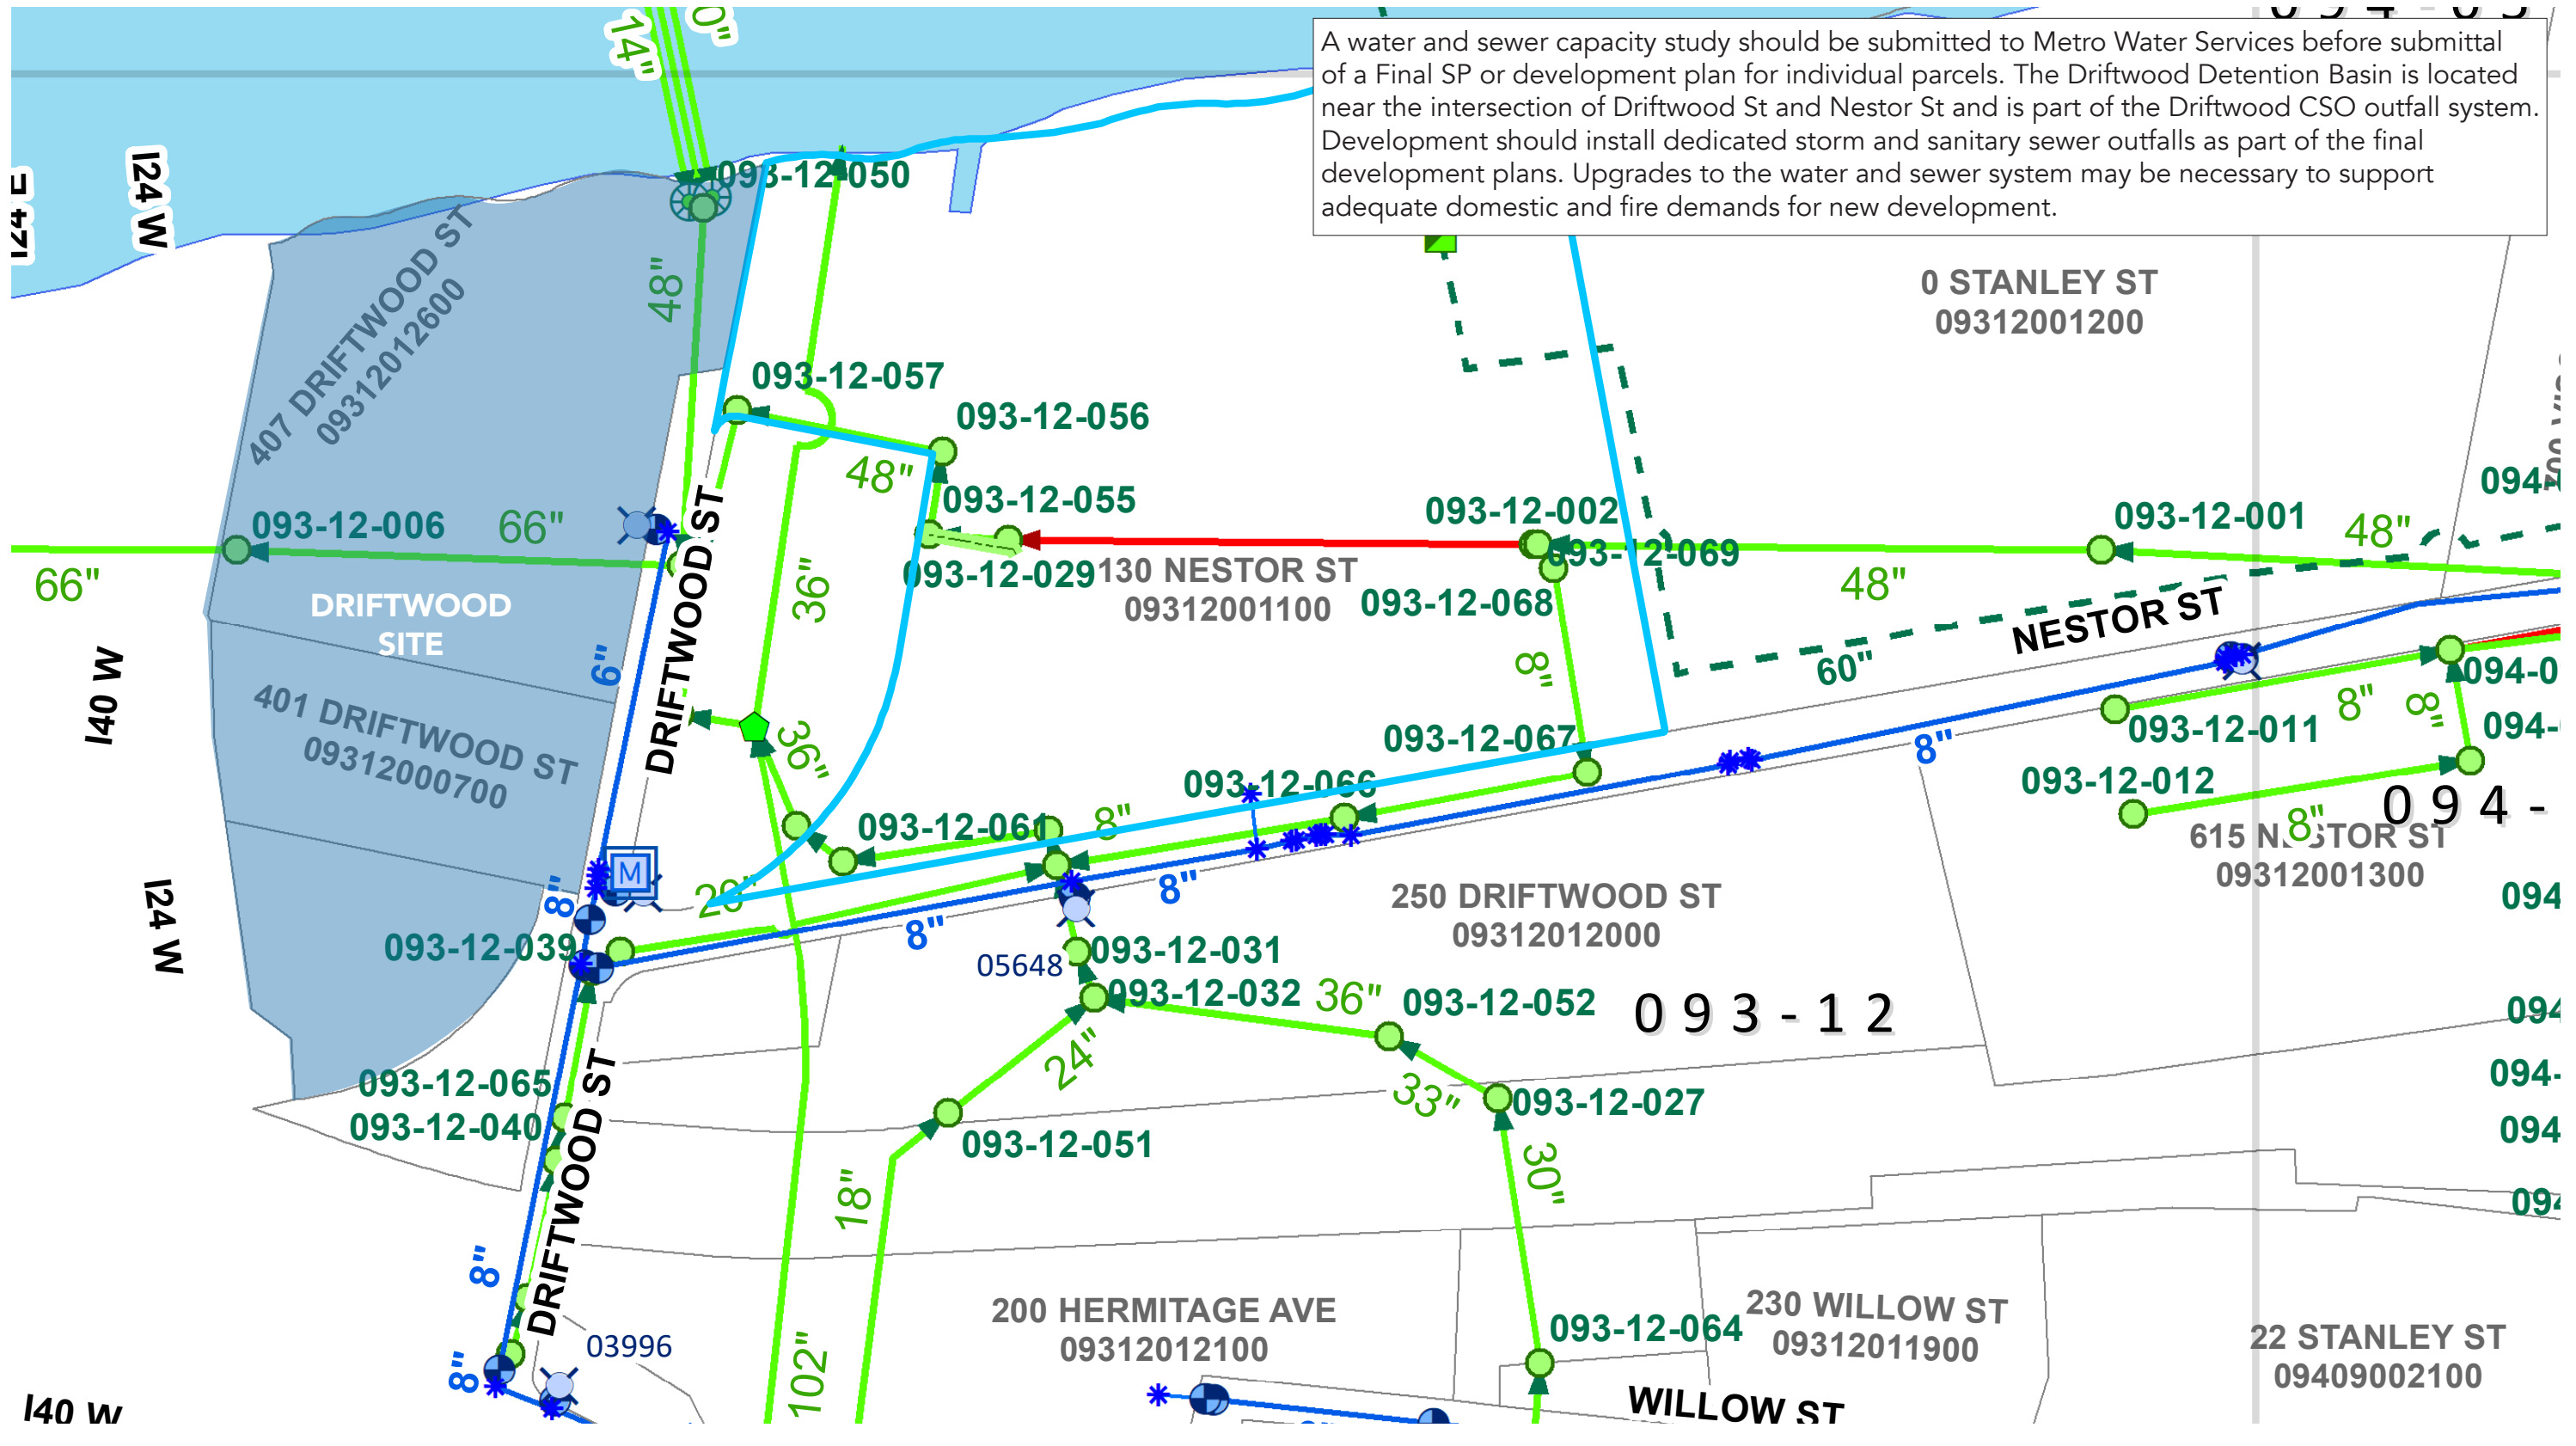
A water and sewer capacity study should be submitted to Metro Water Services before submittal of a Final SP or development plan for individual parcels. The Driftwood Detention Basin is located near the intersection of Driftwood St and Nestor St and is part of the Driftwood CSO outfall system. Development should install dedicated storm and sanitary sewer outfalls as part of the final development plans. Upgrades to the water and sewer system may be necessary to support adequate domestic and fire demands for new development.

14"
0"
I24 E
I24 W
093-12-050
48"
407 DRIFTWOOD ST
09312012600
093-12-057
093-12-056
48"
093-12-055
0 STANLEY ST
09312001200
093-12-006
66"
66"
DRIFTWOOD ST
36"
093-12-029
130 NESTOR ST
09312001100
093-12-002
093-12-069
093-12-068
093-12-001
48"
48"
094
DRIFTWOOD SITE
6"
I40 W
401 DRIFTWOOD ST
09312000700
36"
8"
60"
NESTOR ST
094-0
094-
093-12-067
093-12-011
8"
8"
8"
093-12-066
093-12-061
8"
093-12-012
094 -
615 NESTOR ST
09312001300
8"
M
I24 W
8"
20"
8"
8"
250 DRIFTWOOD ST
09312012000
094
093-12-039
05648
093-12-031
093-12-032
36"
093-12-052
093-12
094
24"
093-12-065
DRIFTWOOD ST
33"
093-12-027
094-
093-12-040
093-12-051
30"
094
18"
094
8"
8"
03996
102"
200 HERMITAGE AVE
09312012100
093-12-064
230 WILLOW ST
09312011900
22 STANLEY ST
09409002100
I40 W
WILLOW ST